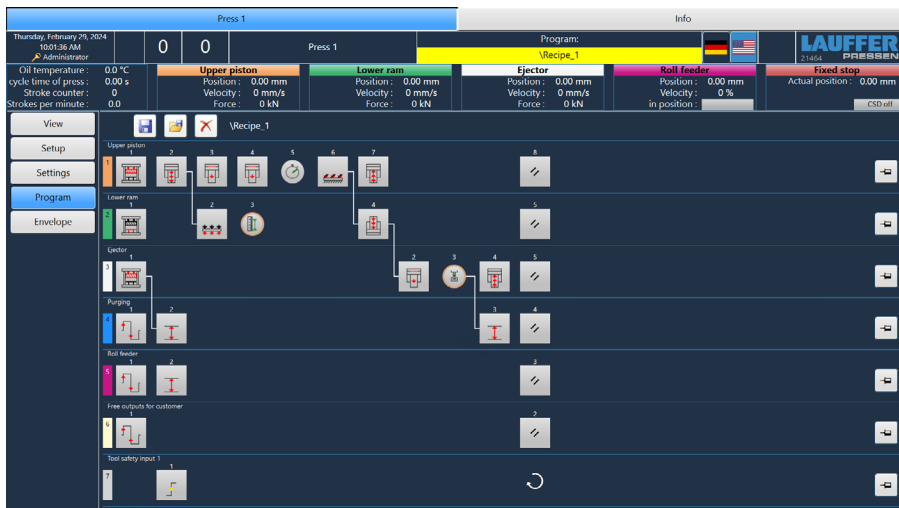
Press 1

Info

Thursday, February 29, 2024
10:01:36 AM
Administrator

0 0

Press 1

Program:
\Recipe_1

LAUFFER
PRESSEN
21464

Oil temperature : 0.0 °C
cycle time of press : 0.00 s
Stroke counter : 0
Strokes per minute : 0.0

Upper piston
Position : 0.00 mm
Velocity : 0.00 mm/s
Force : 0 kN

Lower ram
Position : 0.00 mm
Velocity : 0 mm/s
Force : 0 kN

Ejector
Position : 0.00 mm
Velocity : 0 mm/s
Force : 0 kN

Roll feeder
Position : 0.00 mm
Velocity : 0 %
in position :

Fixed stop
Actual position : 0.00 mm
CSD off

View
Setup
Settings
Program
Envelope

\Recipe_1

Upper piston
1 1 2 3 4 5 6 7 8

Lower ram
2 1 2 3 4 5

Ejector
3 1 2 3 4 5

Purging
4 1 2 3 4

Roll feeder
5 1 2 3

Free outputs for customer
6 1 2

Tool safety input 1
7 1